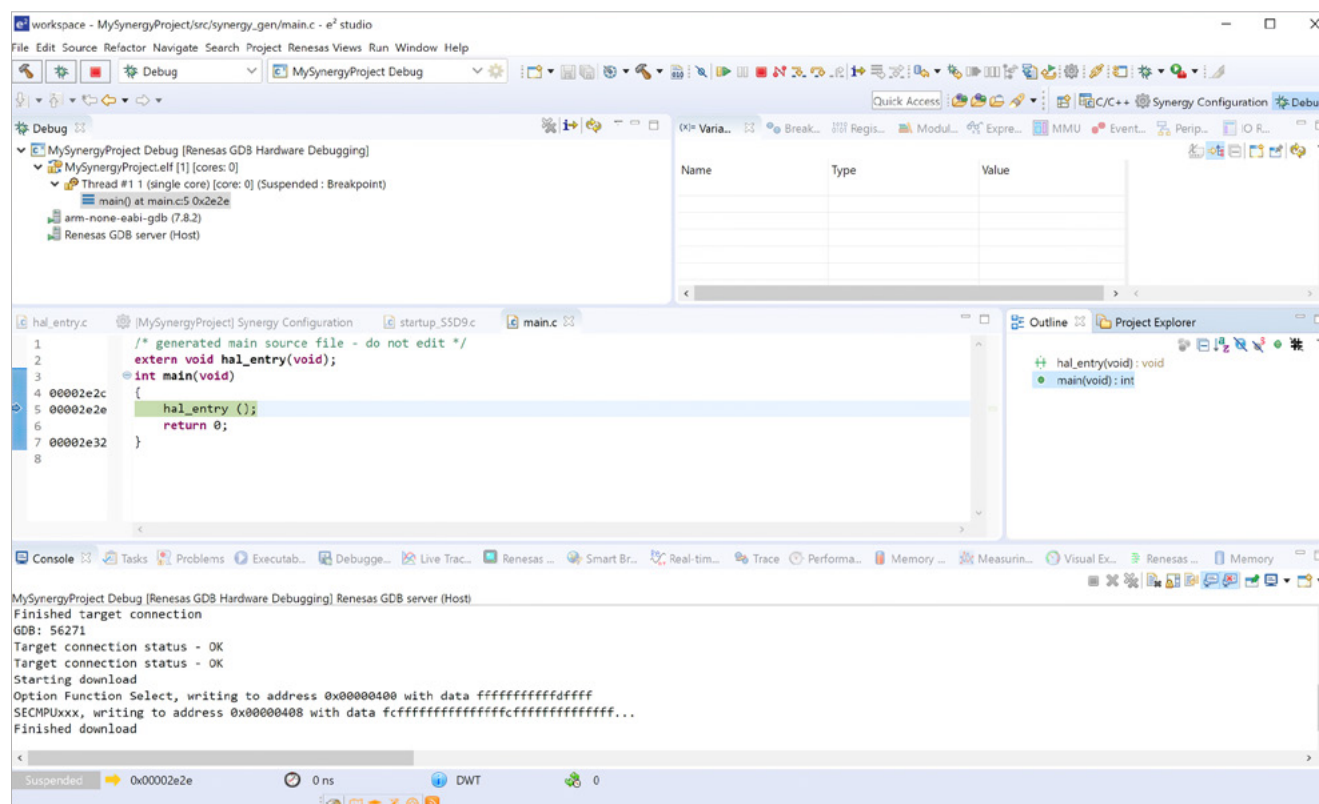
workspace - MySynergyProject/src/synergy_gen/main.c - e² studio

File Edit Source Refactor Navigate Search Project Renesas Views Run Window Help

Debug
MySynergyProject Debug

Quick Access
C/C++ Synergy Configuration Debu

Debug

MySynergyProject Debug [Renesas GDB Hardware Debugging]
MySynergyProject.elf [1] [cores: 0]
Thread #1 1 (single core) [core: 0] (Suspended : Breakpoint)
main() at main.c:5 0x2e2e
arm-none-eabi-gdb (7.8.2)
Renesas GDB server (Host)

(x)= Varia... Break... Regis... Modul... Expre... MMU Event... Perip... IO R...

| Name | Type | Value |
|---|---|---|

hal_entry.c [MySynergyProject] Synergy Configuration startup_S5D9.c main.c

1 /* generated main source file - do not edit */
2 extern void hal_entry(void);
3 int main(void)
4 00002e2c {
5 00002e2e hal_entry ();
6 return 0;
7 00002e32 }
8

Outline Project Explorer

hal_entry(void) : void
main(void) : int

Console Tasks Problems Executab... Debugge... Live Trac... Renesas ... Smart Br... Real-tim... Trace Performa... Memory ... Measurin... Visual Ex... Renesas ... Memory

MySynergyProject Debug [Renesas GDB Hardware Debugging] Renesas GDB server (Host)
Finished target connection
GDB: 56271
Target connection status - OK
Target connection status - OK
Starting download
Option Function Select, writing to address 0x00000400 with data fffffffffffdffff
SECMPUxxx, writing to address 0x00000408 with data fcfffffffffffffffcffffffffffffff...
Finished download

Suspended 0x00002e2e 0 ns DWT 0